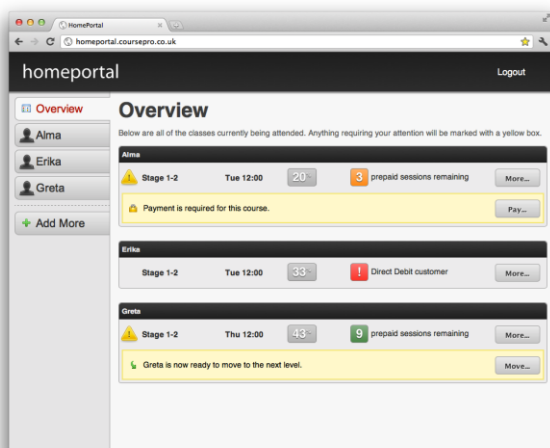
HomePortal

homeportal.coursepro.co.uk

homeportal

Logout

Overview

Alma

Erika

Greta

Add More

Overview

Below are all of the classes currently being attended. Anything requiring your attention will be marked with a yellow box.

Alma

Stage 1-2 Tue 12:00 20 3 prepaid sessions remaining More...

Payment is required for this course. Pay...

Erika

Stage 1-2 Tue 12:00 33 ! Direct Debit customer More...

Greta

Stage 1-2 Thu 12:00 43 9 prepaid sessions remaining More...

Greta is now ready to move to the next level. Move...